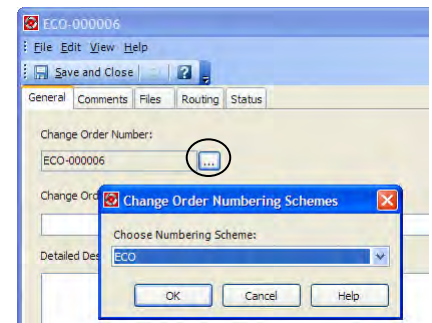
ECO-000006
File Edit View Help
Save and Close
General Comments Files Routing Status
Change Order Number:
ECO-000006
...
Change Ord
Detailed Des
Change Order Numbering Schemes
Choose Numbering Scheme:
ECO
OK Cancel Help